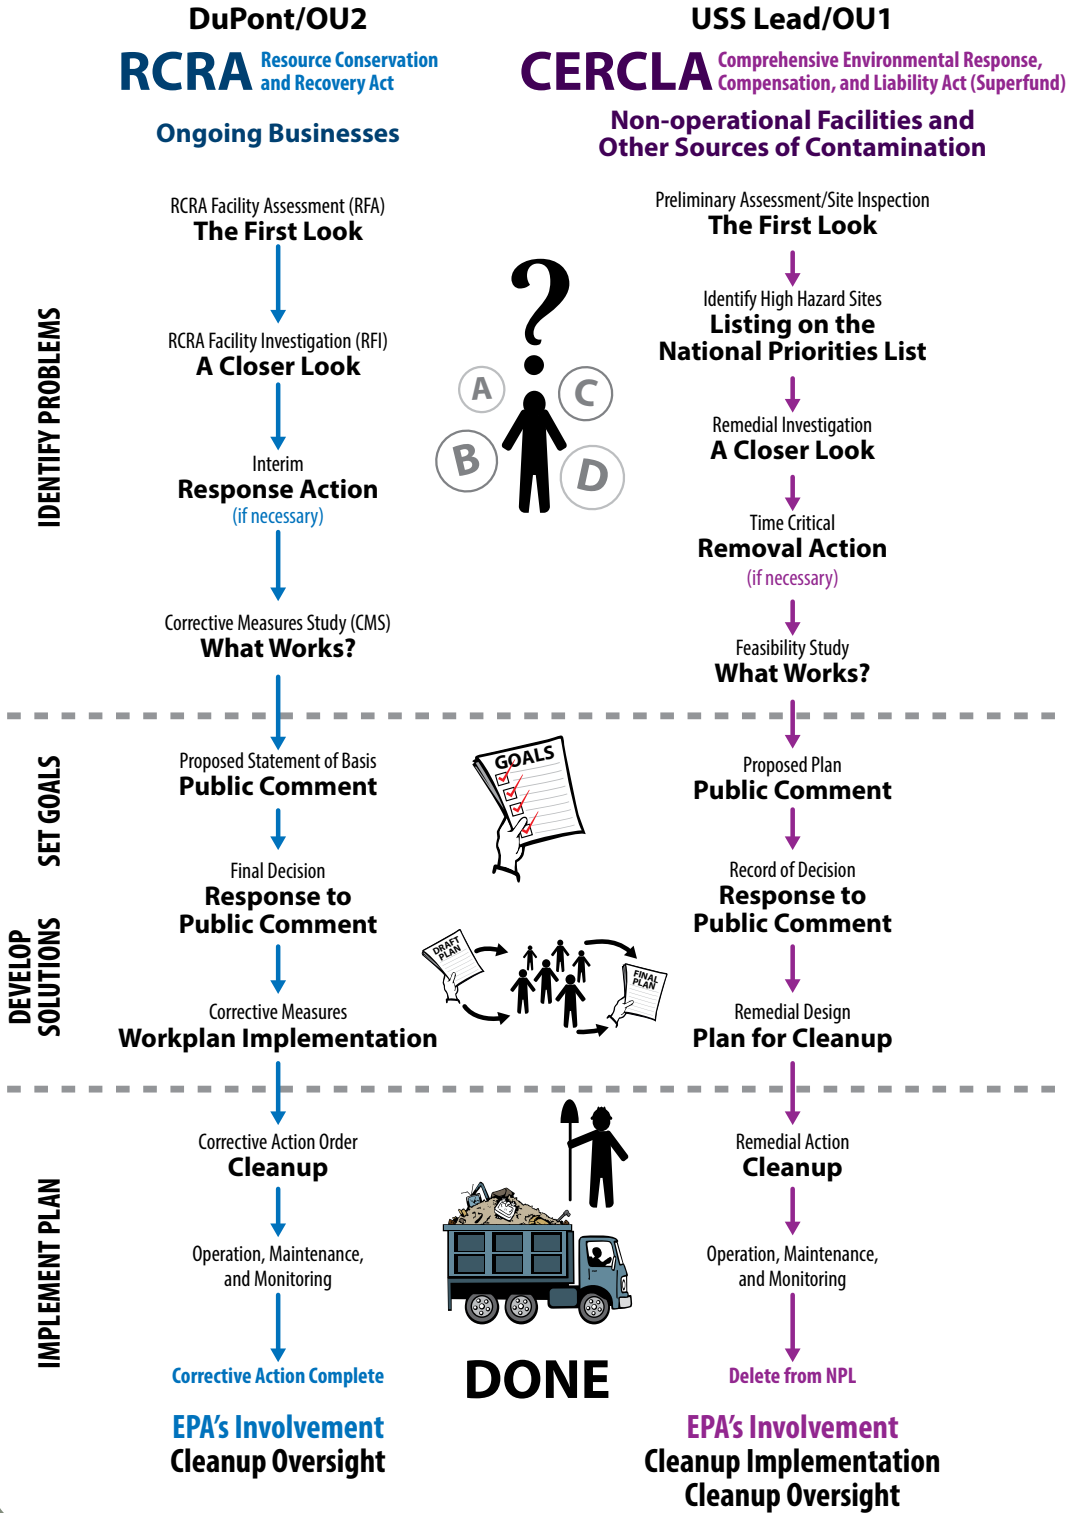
DuPont/OU2

RCRA Resource Conservation and Recovery Act

Ongoing Businesses

RCRA Facility Assessment (RFA)
The First Look

RCRA Facility Investigation (RFI)
A Closer Look

Interim
Response Action
(if necessary)

Corrective Measures Study (CMS)
What Works?

Proposed Statement of Basis
Public Comment

Final Decision
Response to Public Comment

Corrective Measures
Workplan Implementation

Corrective Action Order
Cleanup

Operation, Maintenance, and Monitoring

Corrective Action Complete

EPA's Involvement
Cleanup Oversight

USS Lead/OU1

CERCLA Comprehensive Environmental Response, Compensation, and Liability Act (Superfund)

Non-operational Facilities and Other Sources of Contamination

Preliminary Assessment/Site Inspection
The First Look

Identify High Hazard Sites
Listing on the National Priorities List

Remedial Investigation
A Closer Look

Time Critical
Removal Action
(if necessary)

Feasibility Study
What Works?

Proposed Plan
Public Comment

Record of Decision
Response to Public Comment

Remedial Design
Plan for Cleanup

Remedial Action
Cleanup

Operation, Maintenance, and Monitoring

Delete from NPL

EPA's Involvement
Cleanup Implementation
Cleanup Oversight

IDENTIFY PROBLEMS

SET GOALS

DEVELOP SOLUTIONS

IMPLEMENT PLAN

?
A
C
B
D

GOALS

DRAFT PLAN

FINAL PLAN

DONE